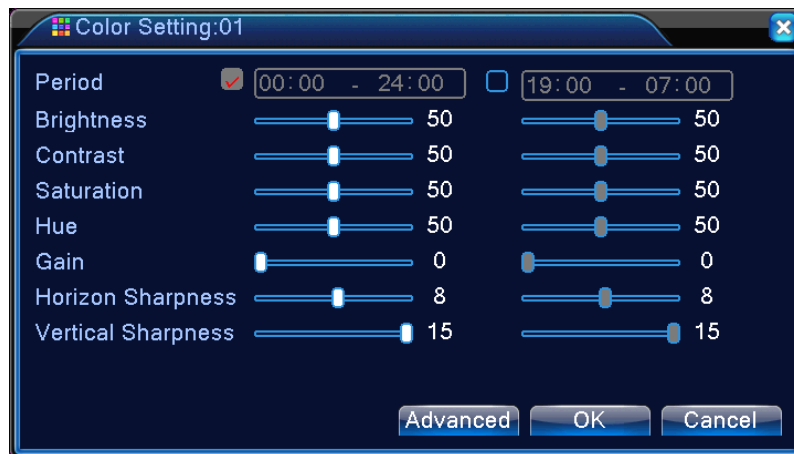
Color Setting:01

| | | | | |
|---|---|---|---|---|
| Period | 00:00 - 24:00 | | 19:00 - 07:00 | |
| Brightness | | 50 | | 50 |
| Contrast | | 50 | | 50 |
| Saturation | | 50 | | 50 |
| Hue | | 50 | | 50 |
| Gain | | 0 | | 0 |
| Horizon Sharpness | | 8 | | 8 |
| Vertical Sharpness | | 15 | | 15 |

Advanced OK Cancel